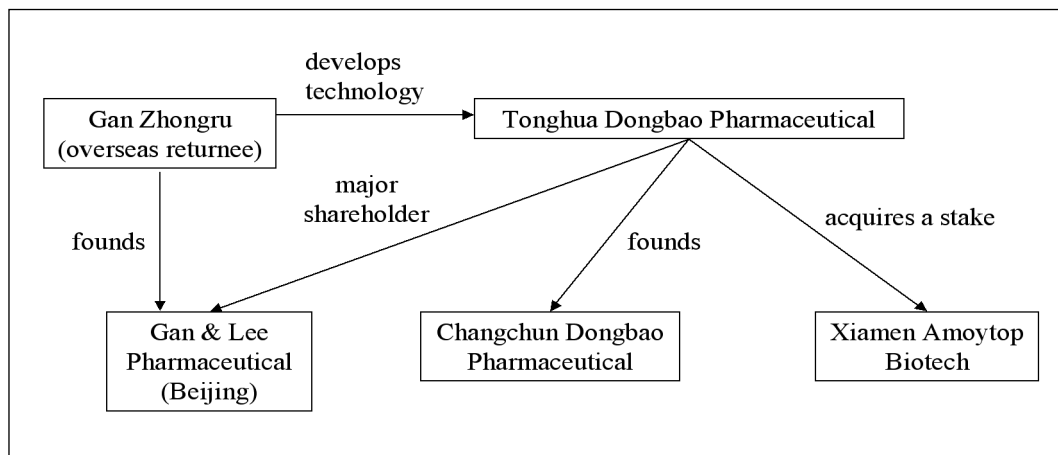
Gan Zhongru (overseas returnee)

develops technology

Tonghua Dongbao Pharmaceutical

founds

major shareholder

founds

acquires a stake

Gan & Lee Pharmaceutical (Beijing)

Changchun Dongbao Pharmaceutical

Xiamen Amoytop Biotech